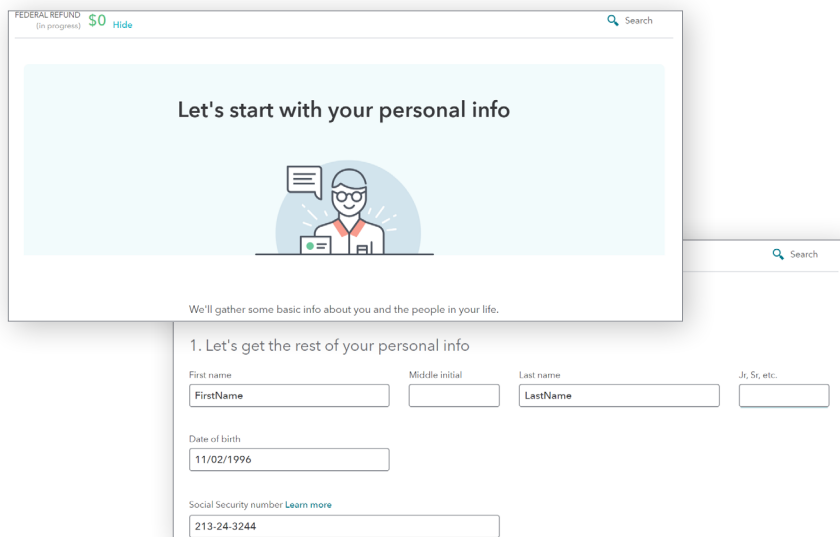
FEDERAL REFUND (in progress) $0 Hide

Search

Let's start with your personal info

We'll gather some basic info about you and the people in your life.

Search

1. Let's get the rest of your personal info

First name
FirstName

Middle initial

Last name
LastName

Jr, Sr, etc.

Date of birth
11/02/1996

Social Security number Learn more
213-24-3244